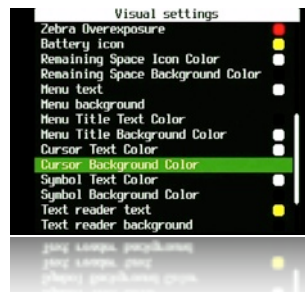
Visual settings
Zebra Overexposure
Battery icon
Remaining Space Icon Color
Remaining Space Background Color
Menu text
Menu background
Menu Title Text Color
Menu Title Background Color
Cursor Text Color
Cursor Background Color
Symbol Text Color
Symbol Background Color
Text reader text
Text reader background